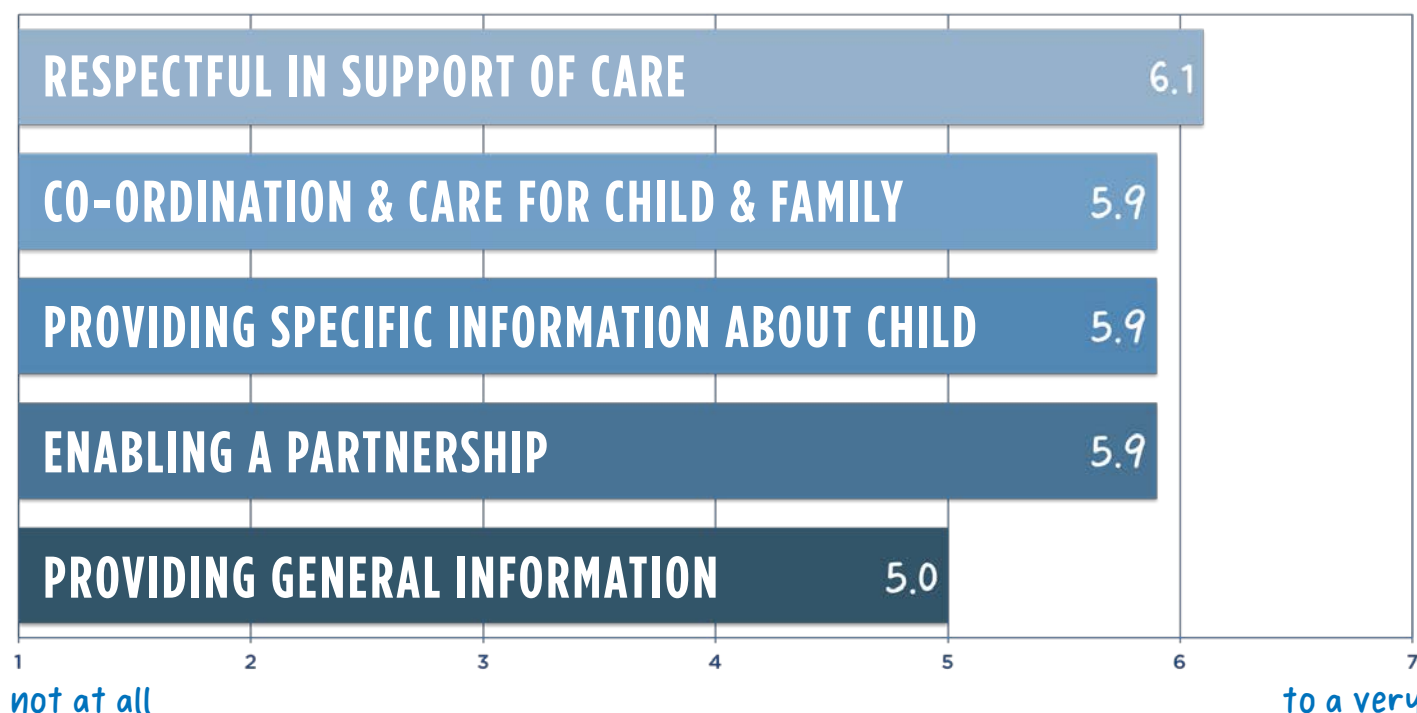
RESPECTFUL IN SUPPORT OF CARE 6.1

CO-ORDINATION & CARE FOR CHILD & FAMILY 5.9

PROVIDING SPECIFIC INFORMATION ABOUT CHILD 5.9

ENABLING A PARTNERSHIP 5.9

PROVIDING GENERAL INFORMATION 5.0

1 2 3 4 5 6 7

not at all

to a very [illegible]